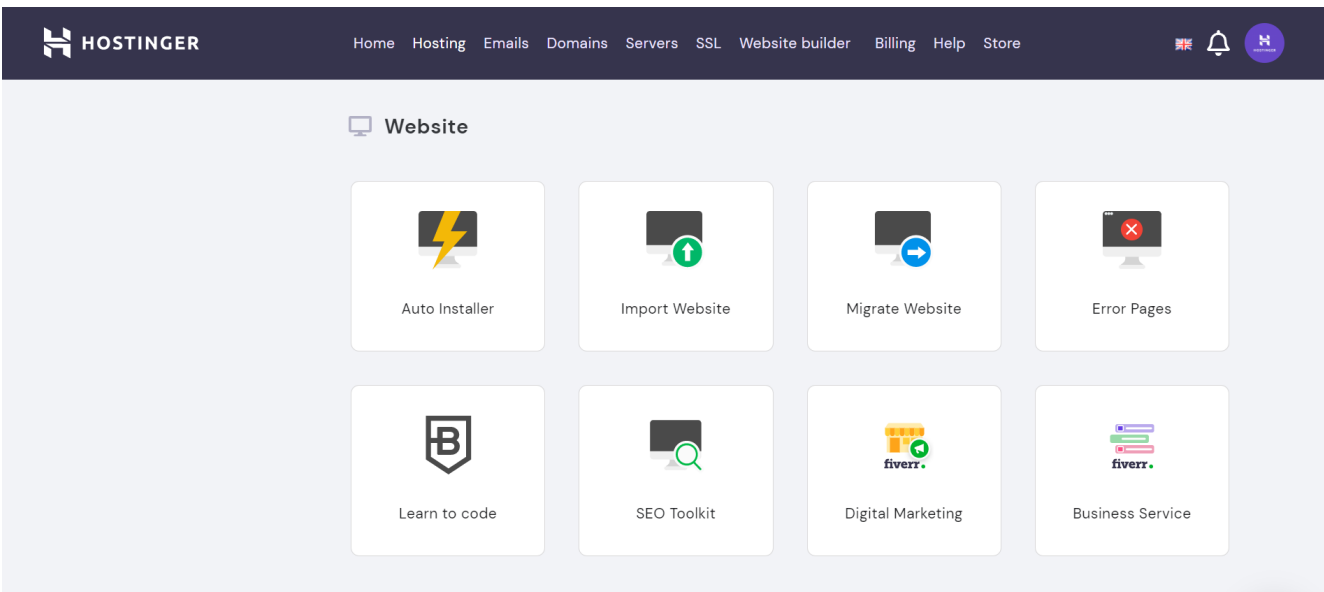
HOSTINGER

Home Hosting Emails Domains Servers SSL Website builder Billing Help Store

Website

Auto Installer

Import Website

Migrate Website

Error Pages

Learn to code

SEO Toolkit

fiverr.
Digital Marketing

fiverr.
Business Service